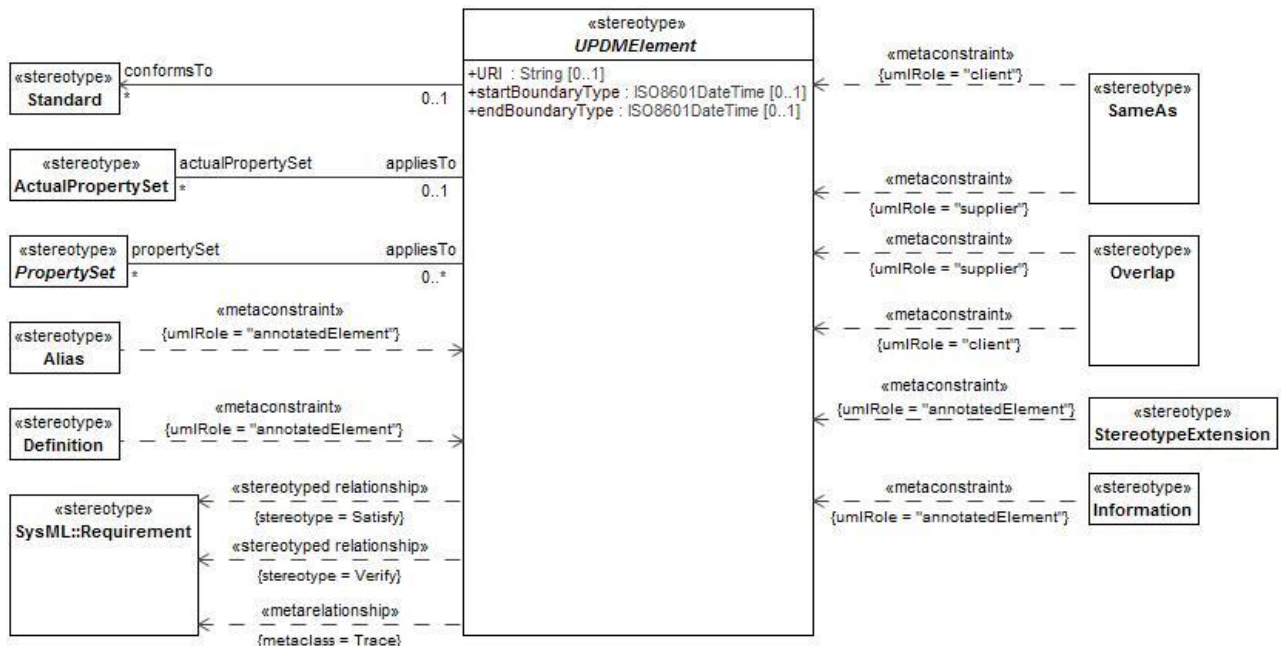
«stereotype»
*UPDMElement*
+URI : String [0..1]
+startBoundaryType : ISO8601DateTime [0..1]
+endBoundaryType : ISO8601DateTime [0..1]

«stereotype»
**Standard**
conformsTo
*
0..1

«stereotype»
**ActualPropertySet**
actualPropertySet
*
appliesTo
0..1

«stereotype»
***PropertySet***
propertySet
*
appliesTo
0..*

«stereotype»
**Alias**
«metaconstraint»
{umlRole = "annotatedElement"}

«stereotype»
**Definition**
«metaconstraint»
{umlRole = "annotatedElement"}

«stereotype»
**SysML::Requirement**
«stereotyped relationship»
{stereotype = Satisfy}
«stereotyped relationship»
{stereotype = Verify}
«metarelationship»
{metaclass = Trace}

«metaconstraint»
{umlRole = "client"}
«stereotype»
**SameAs**
«metaconstraint»
{umlRole = "supplier"}

«metaconstraint»
{umlRole = "supplier"}
«stereotype»
**Overlap**
«metaconstraint»
{umlRole = "client"}

«metaconstraint»
{umlRole = "annotatedElement"}
«stereotype»
**StereotypeExtension**

«metaconstraint»
{umlRole = "annotatedElement"}
«stereotype»
**Information**